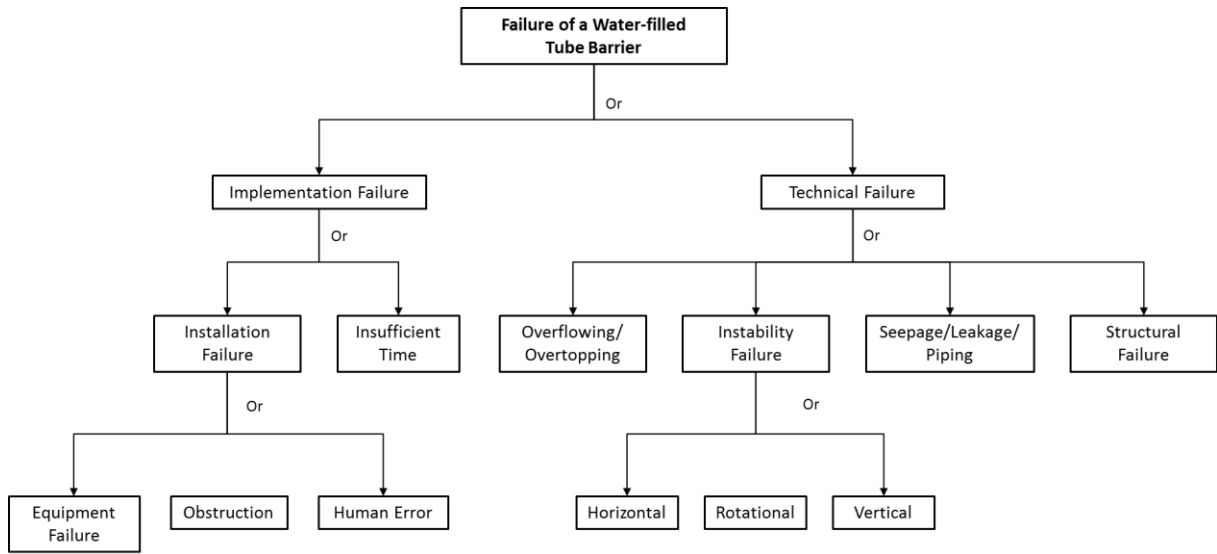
Failure of a Water-filled Tube Barrier

Or

Implementation Failure

Technical Failure

Or

Or

Installation Failure

Insufficient Time

Overflowing/ Overtopping

Instability Failure

Seepage/Leakage/ Piping

Structural Failure

Or

Or

Equipment Failure

Obstruction

Human Error

Horizontal

Rotational

Vertical